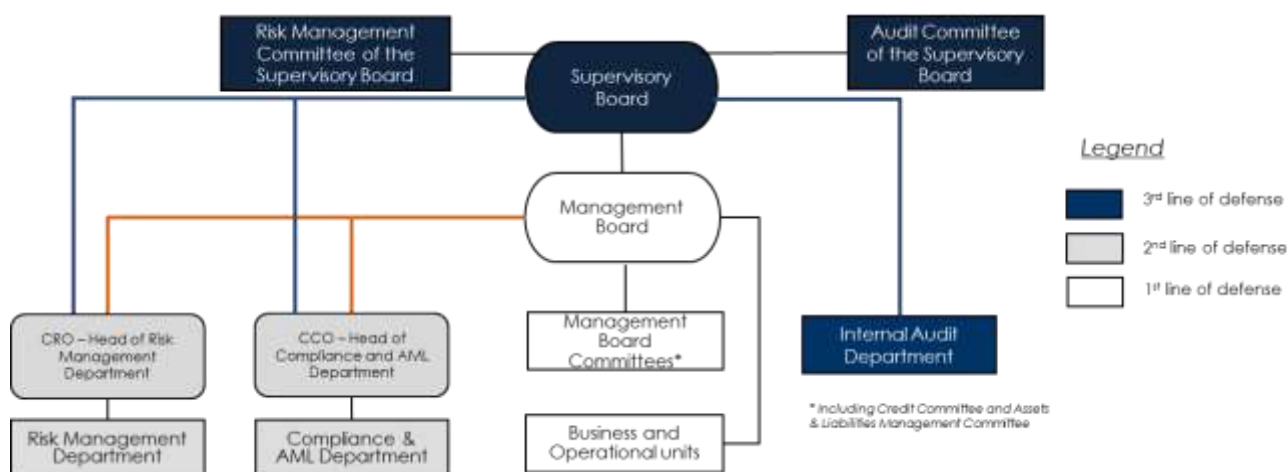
Risk Management Committee of the Supervisory Board

Supervisory Board

Audit Committee of the Supervisory Board

Legend

3rd line of defense

2nd line of defense

1st line of defense

Management Board

CRO – Head of Risk Management Department

CCO – Head of Compliance and AML Department

Management Board Committees*

Internal Audit Department

* Including Credit Committee and Assets & Liabilities Management Committee

Risk Management Department

Compliance & AML Department

Business and Operational units